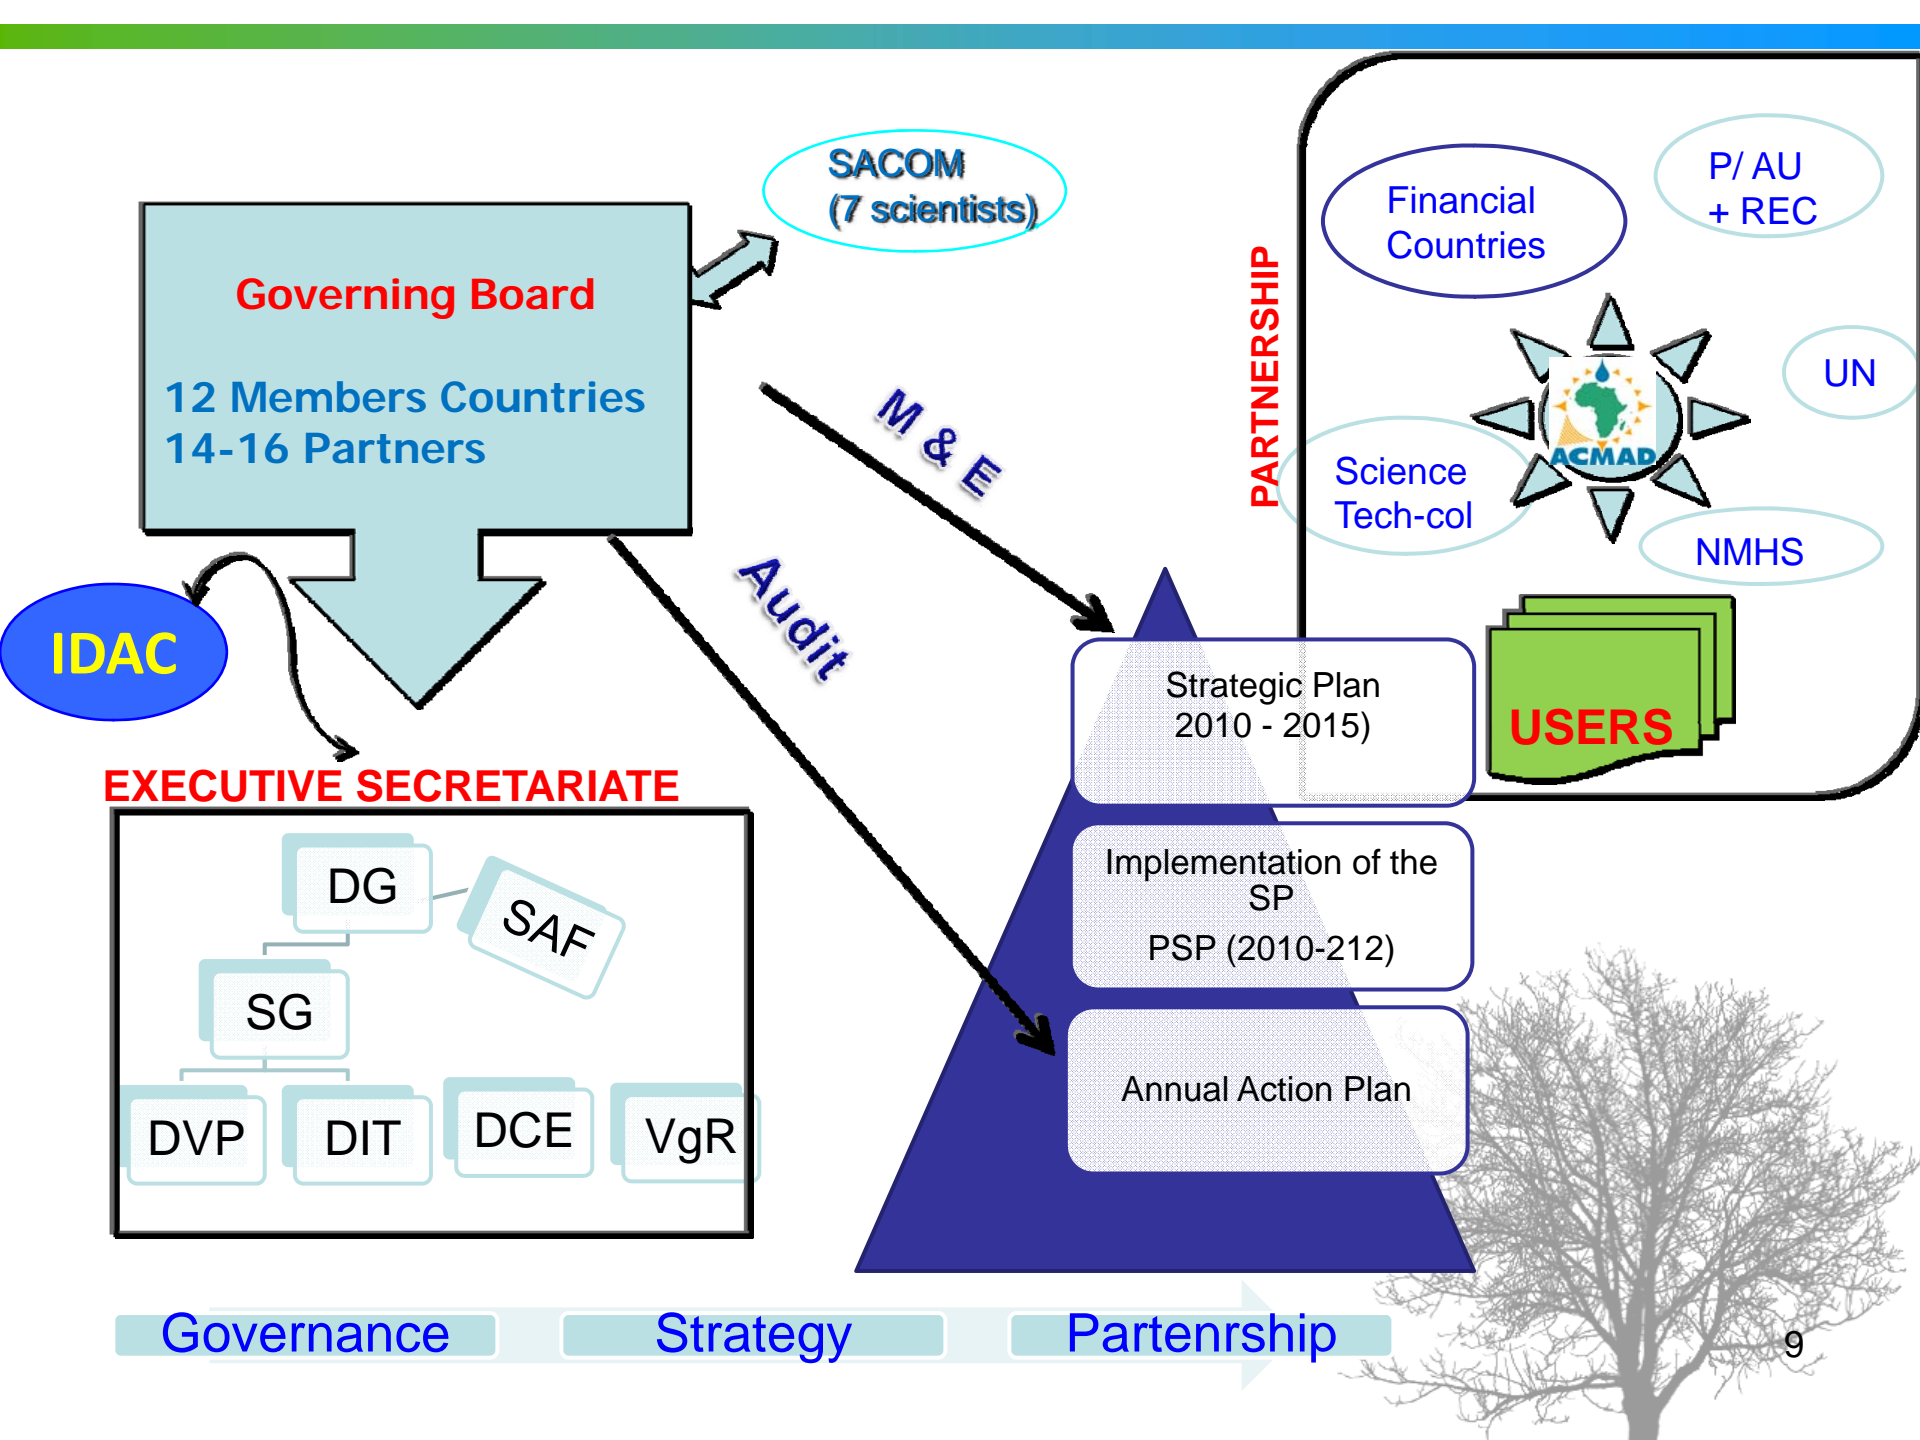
SACOM
(7 scientists)

Governing Board

12 Members Countries
14-16 Partners

M & E

Audit

IDAC

EXECUTIVE SECRETARIATE

DG

SAF

SG

DVP

DIT

DCE

VgR

PARTNERSHIP

Financial Countries

P/ AU + REC

UN

Science Tech-col

ACMAD

NMHS

USERS

Strategic Plan 2010 - 2015)

Implementation of the SP
PSP (2010-212)

Annual Action Plan

Governance

Strategy

Partenrship

9